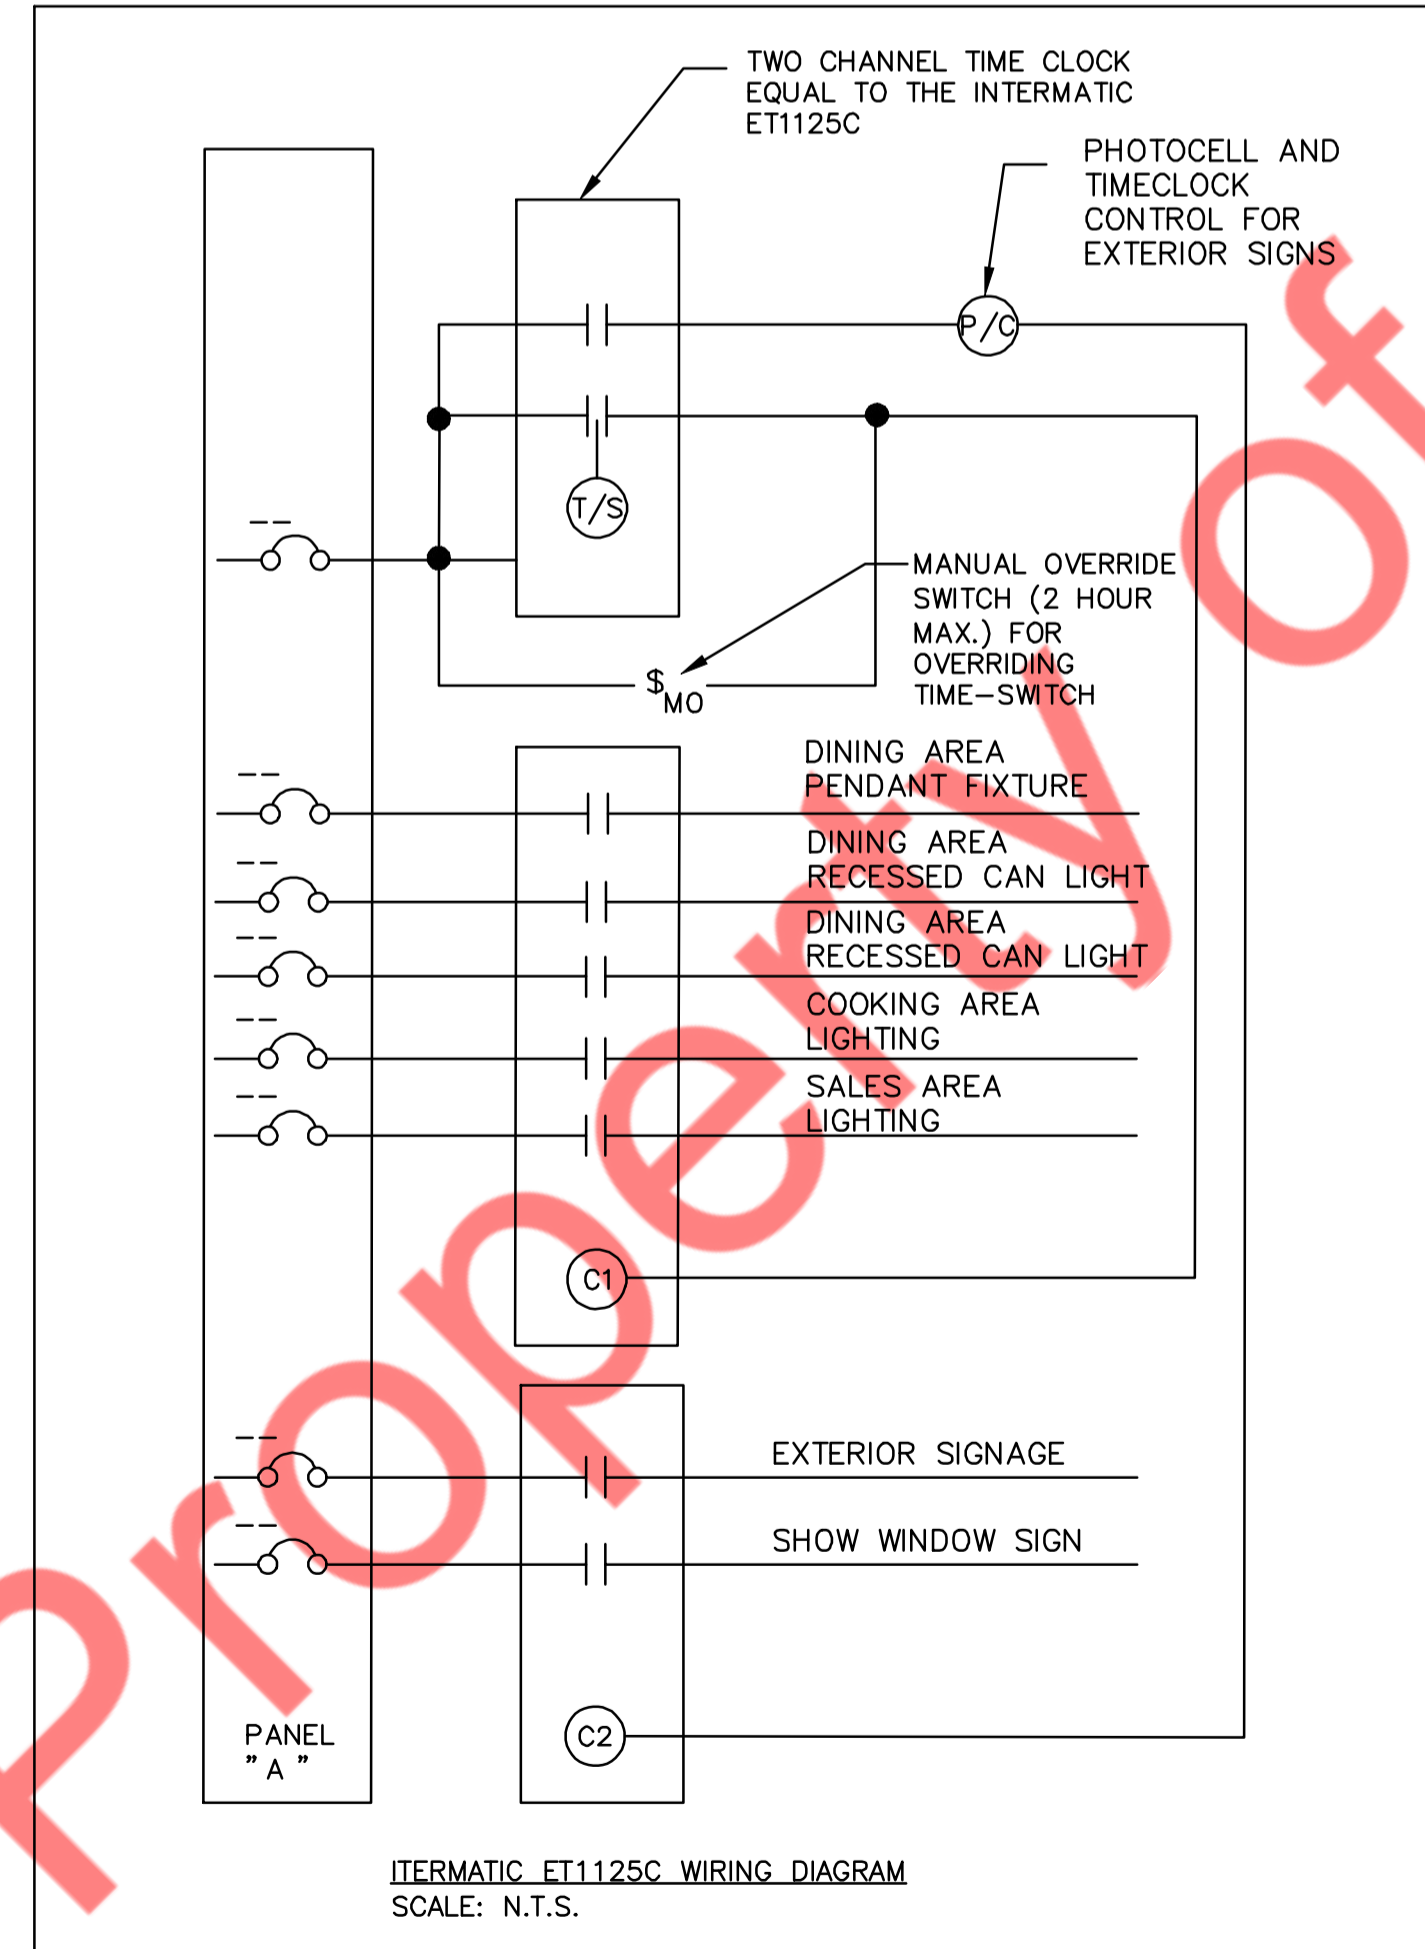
TWO CHANNEL TIME CLOCK EQUAL TO THE INTERMATIC ET1125C

PHOTOCELL AND TIMECLOCK CONTROL FOR EXTERIOR SIGNS

P/C

T/S

MANUAL OVERRIDE SWITCH (2 HOUR MAX.) FOR OVERRIDING TIME–SWITCH

$\$_{MO}$

DINING AREA PENDANT FIXTURE

DINING AREA RECESSED CAN LIGHT

DINING AREA RECESSED CAN LIGHT

COOKING AREA LIGHTING

SALES AREA LIGHTING

C1

EXTERIOR SIGNAGE

SHOW WINDOW SIGN

C2

PANEL "A"

ITERMATIC ET1125C WIRING DIAGRAM
SCALE: N.T.S.

Property of